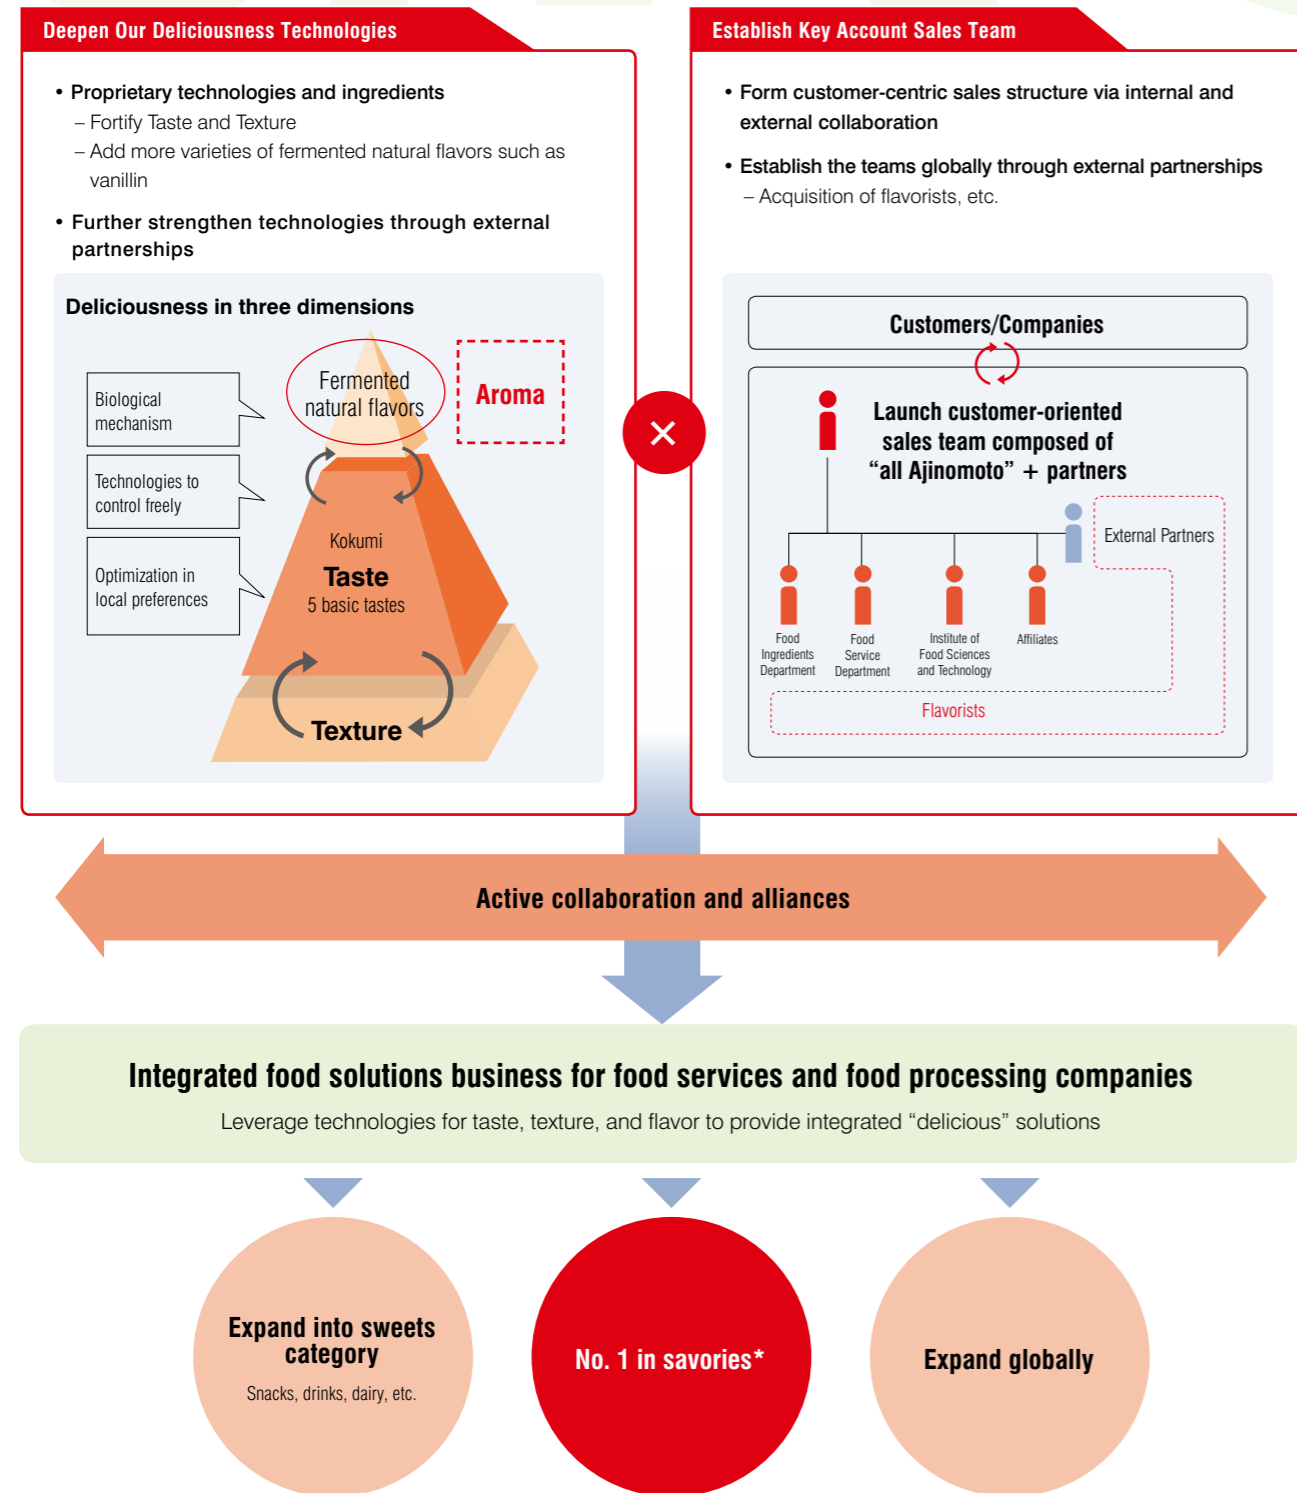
Deepen Our Deliciousness Technologies

• Proprietary technologies and ingredients
– Fortify Taste and Texture
– Add more varieties of fermented natural flavors such as vanillin

• Further strengthen technologies through external partnerships

Deliciousness in three dimensions

Biological mechanism

Technologies to control freely

Optimization in local preferences

Fermented natural flavors

Aroma

Kokumi
Taste
5 basic tastes

Texture

×

Establish Key Account Sales Team

• Form customer-centric sales structure via internal and external collaboration

• Establish the teams globally through external partnerships
– Acquisition of flavorists, etc.

Customers/Companies

Launch customer-oriented sales team composed of "all Ajinomoto" + partners

External Partners

Food Ingredients Department

Food Service Department

Institute of Food Sciences and Technology

Affiliates

Flavorists

Active collaboration and alliances

Integrated food solutions business for food services and food processing companies

Leverage technologies for taste, texture, and flavor to provide integrated "delicious" solutions

Expand into sweets category
Snacks, drinks, dairy, etc.

No. 1 in savories*

Expand globally